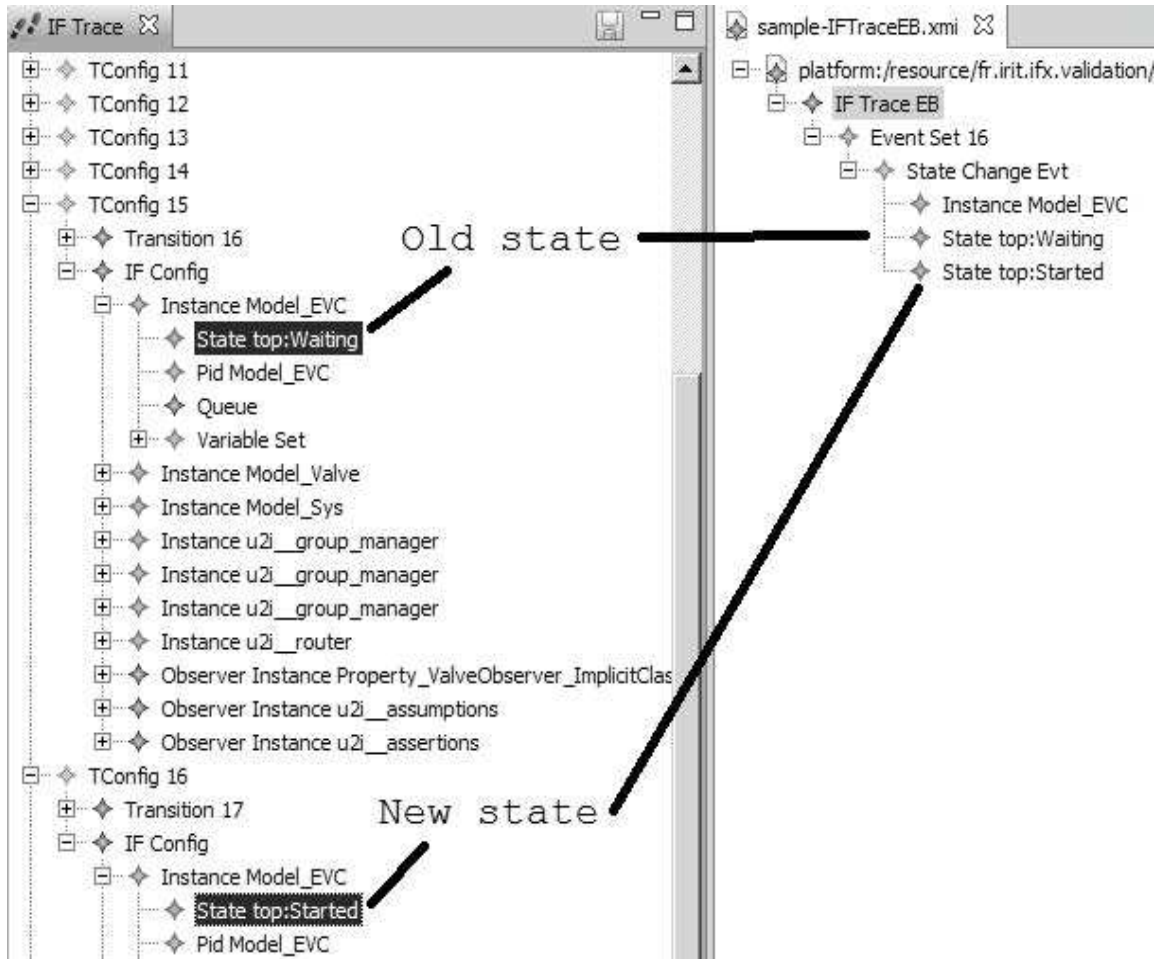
IF Trace ☒

TConfig 11
TConfig 12
TConfig 13
TConfig 14
TConfig 15
Transition 16
IF Config
Instance Model_EVC
State top:Waiting
Pid Model_EVC
Queue
Variable Set
Instance Model_Valve
Instance Model_Sys
Instance u2i__group_manager
Instance u2i__group_manager
Instance u2i__group_manager
Instance u2i__router
Observer Instance Property_ValveObserver_ImplicitClas
Observer Instance u2i__assumptions
Observer Instance u2i__assertions
TConfig 16
Transition 17
IF Config
Instance Model_EVC
State top:Started
Pid Model_EVC

Old state

New state

sample-IFTraceEB.xmi ☒

platform:/resource/fr.irit.ifx.validation/
IF Trace EB
Event Set 16
State Change Evt
Instance Model_EVC
State top:Waiting
State top:Started